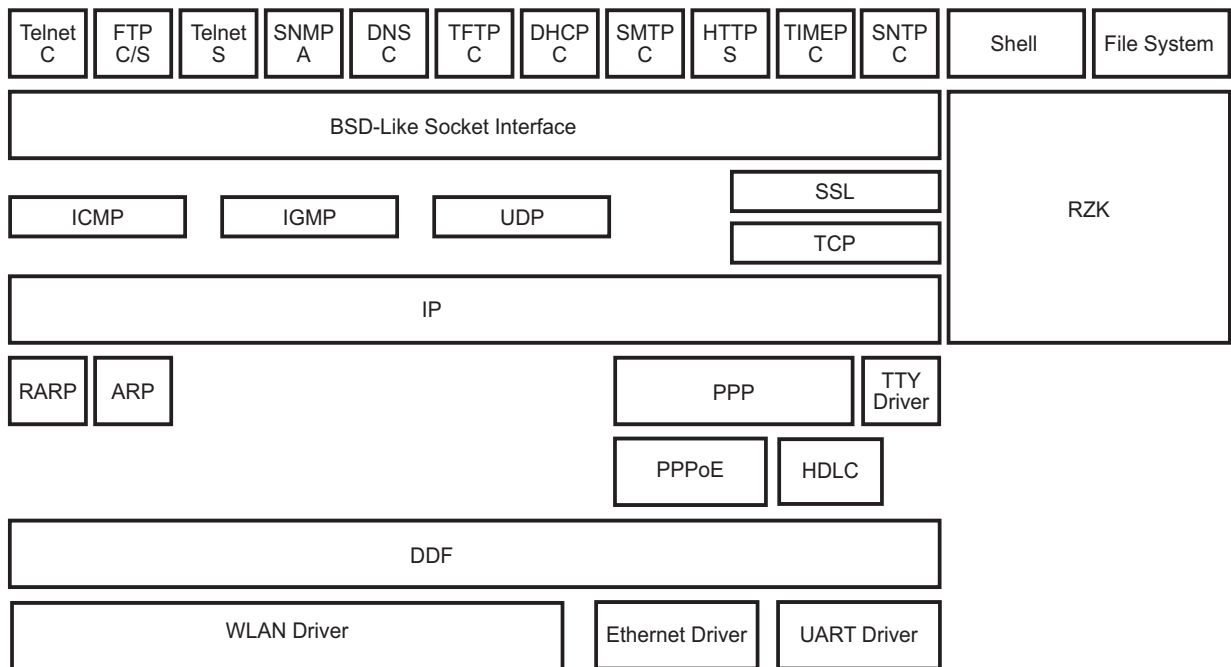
Telnet C

FTP C/S

Telnet S

SNMP A

DNS C

TFTP C

DHCP C

SMTP C

HTTP S

TIMEP C

SNTP C

Shell

File System

BSD-Like Socket Interface

RZK

SSL

ICMP

IGMP

UDP

TCP

IP

RARP

ARP

PPP

TTY Driver

PPPoE

HDLC

DDF

WLAN Driver

Ethernet Driver

UART Driver